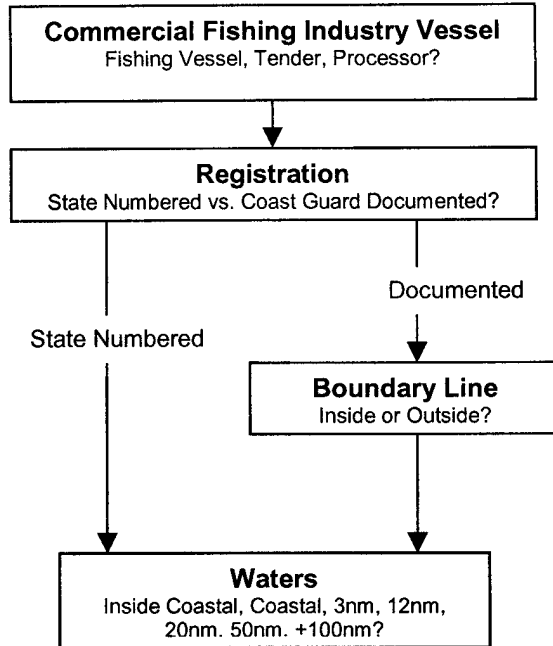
**Commercial Fishing Industry Vessel**
Fishing Vessel, Tender, Processor?

**Registration**
State Numbered vs. Coast Guard Documented?

Documented

State Numbered

**Boundary Line**
Inside or Outside?

**Waters**
Inside Coastal, Coastal, 3nm, 12nm, 20nm. 50nm. +100nm?